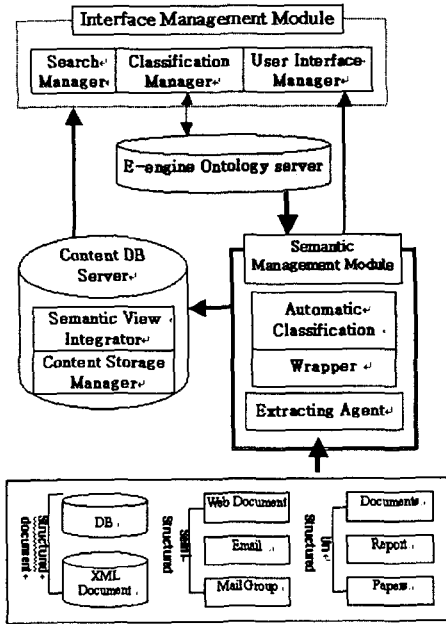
Interface Management Module

Search Manager

Classification Manager

User Interface Manager

E-engine Ontology server

Content DB Server

Semantic View Integrator

Content Storage Manager

Semantic Management Module

Automatic Classification

Wrapper

Extracting Agent

structured document

DB

XML Document

semi Structured

Web Document

Email

MailGroup

un Structured

Documents

Report

Papers